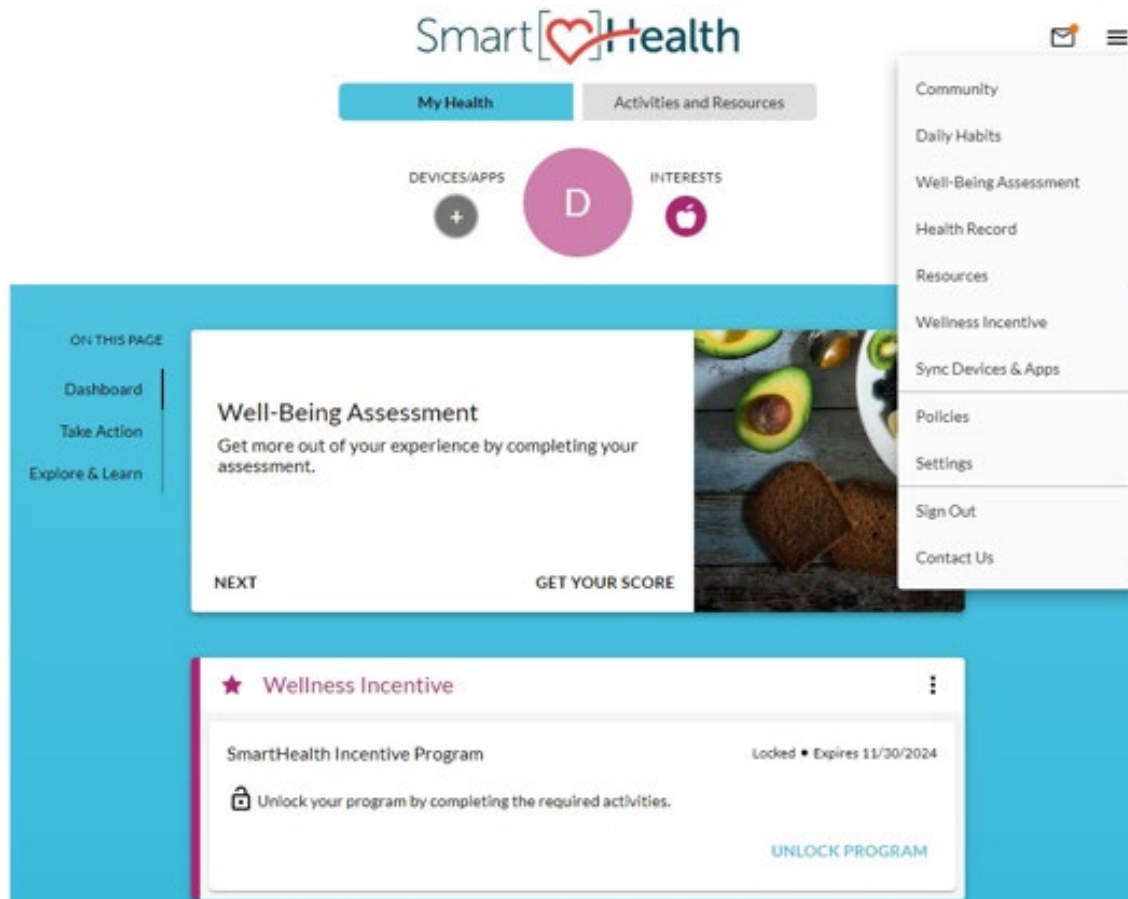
Smart[ ]Health

My Health
Activities and Resources

DEVICES/APPS
D
INTERESTS

Community
Daily Habits
Well-Being Assessment
Health Record
Resources
Wellness Incentive
Sync Devices & Apps
Policies
Settings
Sign Out
Contact Us

ON THIS PAGE
Dashboard
Take Action
Explore & Learn

Well-Being Assessment
Get more out of your experience by completing your assessment.

NEXT
GET YOUR SCORE

Wellness Incentive

SmartHealth Incentive Program
Locked • Expires 11/30/2024

Unlock your program by completing the required activities.

UNLOCK PROGRAM